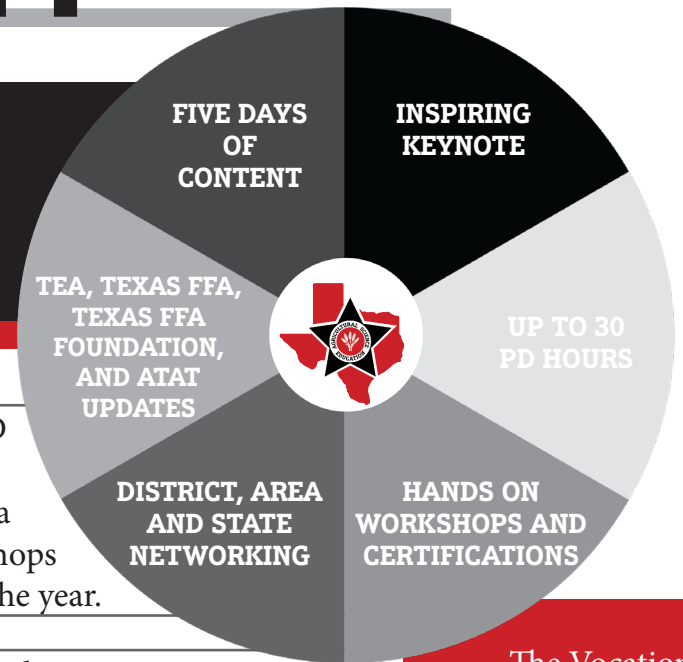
FIVE DAYS OF CONTENT

INSPIRING KEYNOTE

UP TO 30 PD HOURS

HANDS ON WORKSHOPS AND CERTIFICATIONS

DISTRICT, AREA AND STATE NETWORKING

TEA, TEXAS FFA, TEXAS FFA FOUNDATION, AND ATAT UPDATES

AGRICULTURAL SCIENCE EDUCATION

o

a

hops

he year.

The Vocation